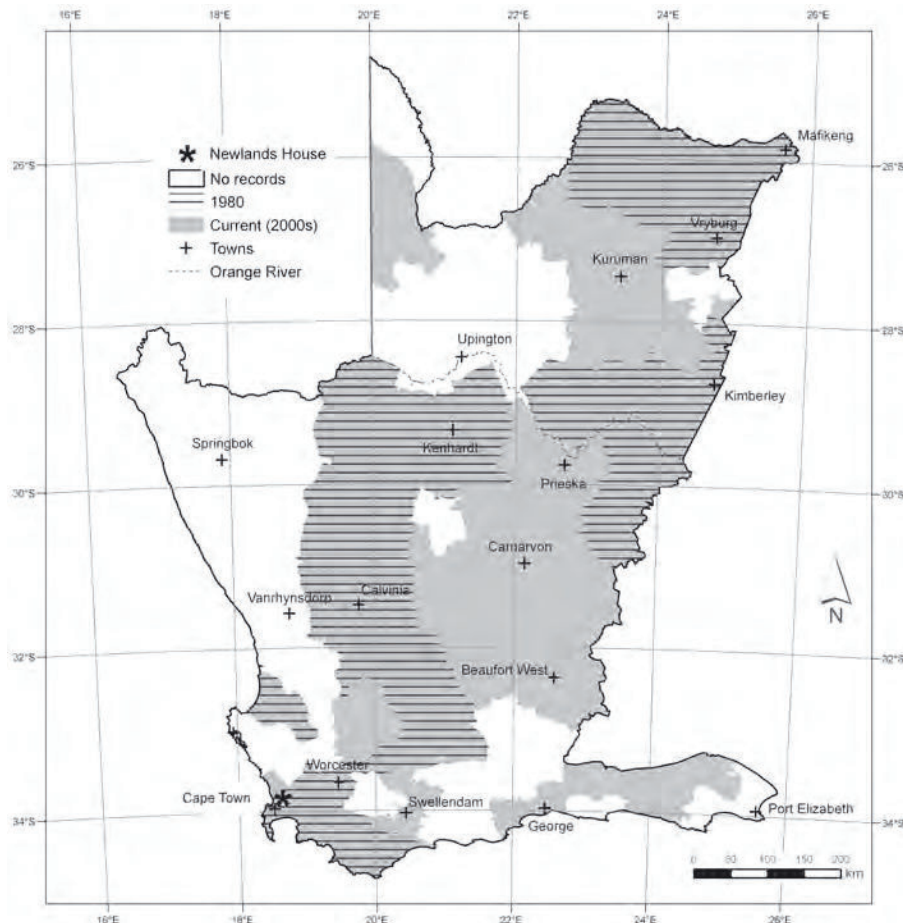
16°E 18°E 20°E 22°E 24°E 26°E

Newlands House
No records
1980
Current (2000s)
Towns
Orange River

Mafikeng
Vryburg
Kuruman
Upington
Kimberley
Springbok
Kenhardt
Prieska
Carnarvon
Vanrhynsdorp
Calvinia
Beaufort West
Worcester
Cape Town
Swellendam
George
Port Elizabeth

N

26°S 28°S 30°S 32°S 34°S

0 50 100 150 200 km

16°E 18°E 20°E 22°E 24°E 26°E